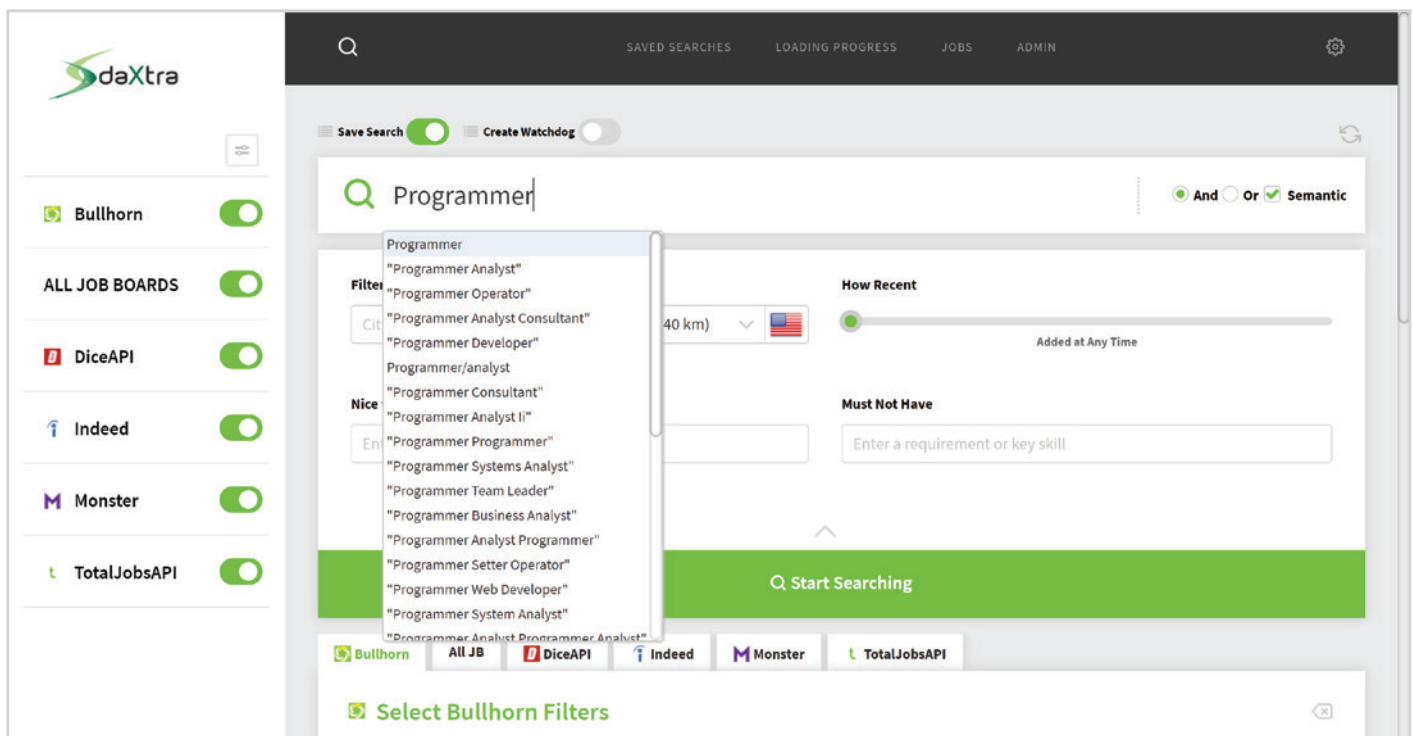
daXtra

Bullhorn
ALL JOB BOARDS
DiceAPI
Indeed
Monster
TotalJobsAPI

SAVED SEARCHES LOADING PROGRESS JOBS ADMIN

Save Search Create Watchdog

Programmer

And Or Semantic

Programmer
"Programmer Analyst"
"Programmer Operator"
"Programmer Analyst Consultant"
"Programmer Developer"
Programmer/analyst
"Programmer Consultant"
"Programmer Analyst Ii"
"Programmer Programmer"
"Programmer Systems Analyst"
"Programmer Team Leader"
"Programmer Business Analyst"
"Programmer Analyst Programmer"
"Programmer Setter Operator"
"Programmer Web Developer"
"Programmer System Analyst"
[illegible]

Filter
Cit
40 km)

How Recent
Added at Any Time

Nice
En

Must Not Have
Enter a requirement or key skill

Start Searching

Bullhorn All JB DiceAPI Indeed Monster TotalJobsAPI

Select Bullhorn Filters